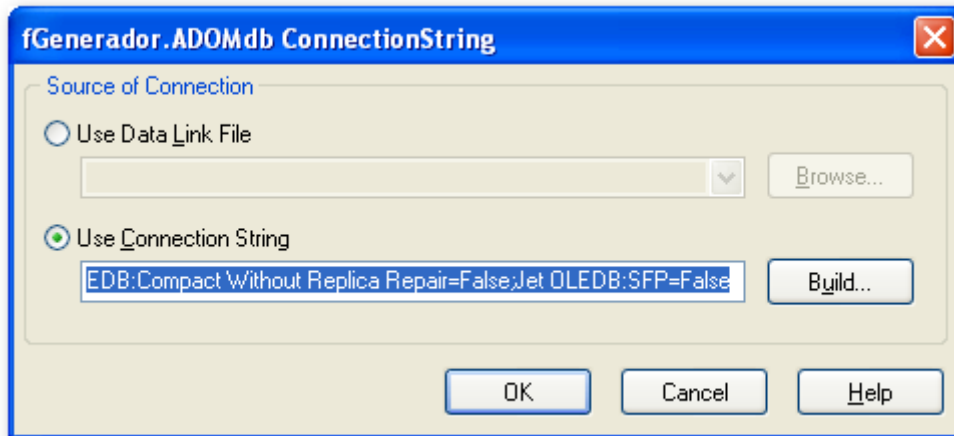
fGenerador.ADOMdb ConnectionString

Source of Connection

Use Data Link File

Browse...

Use Connection String

EDB:Compact Without Replica Repair=False;Jet OLEDB:SFP=False

Build...

OK

Cancel

Help